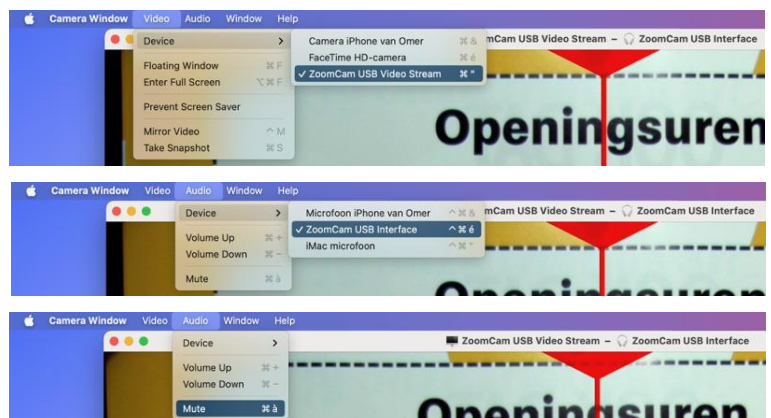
Camera Window Video Audio Window Help

Device >
Floating Window ⌘F
Enter Full Screen ⌥⌘F
Prevent Screen Saver
Mirror Video ^M
Take Snapshot ⌘S

Camera iPhone van Omer ⌘&
FaceTime HD-camera ⌘é
✓ ZoomCam USB Video Stream ⌘"

mCam USB Video Stream – ZoomCam USB Interface

Openingsuren

Camera Window Video Audio Window Help

Device >
Volume Up ⌘+
Volume Down ⌘−
Mute ⌘à

Microfoon iPhone van Omer ^⌘&
✓ ZoomCam USB Interface ^⌘é
iMac microfoon ^⌘"

mCam USB Video Stream – ZoomCam USB Interface

Camera Window Video Audio Window Help

Device >
Volume Up ⌘+
Volume Down ⌘−
Mute ⌘à

ZoomCam USB Video Stream – ZoomCam USB Interface

Openingsuren